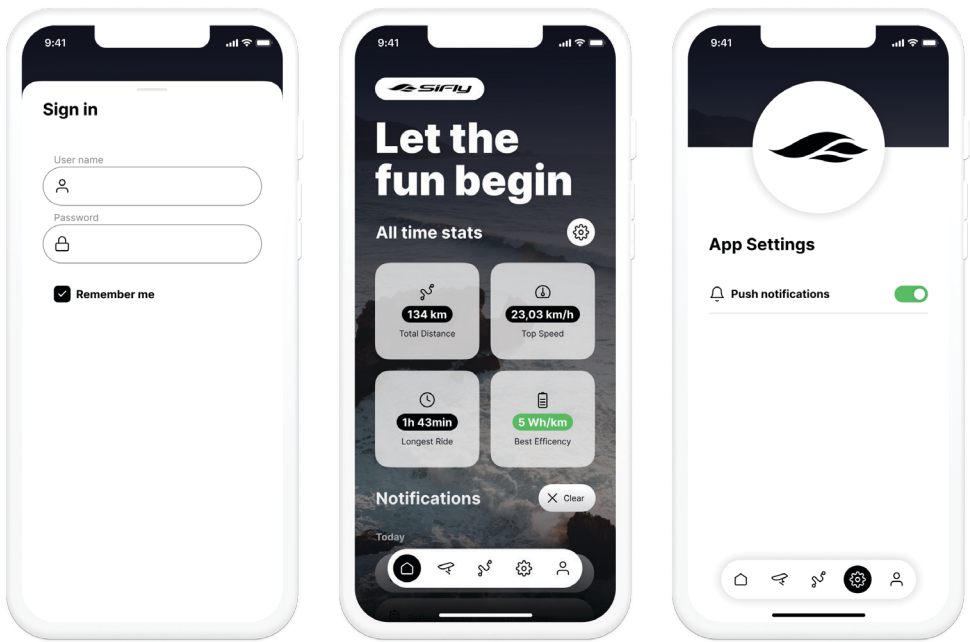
9:41

Sign in

User name

Password

Remember me

9:41

SIFLY

Let the fun begin

All time stats

134 km
Total Distance

23,03 km/h
Top Speed

1h 43min
Longest Ride

5 Wh/km
Best Efficency

Notifications

Clear

Today

9:41

App Settings

Push notifications